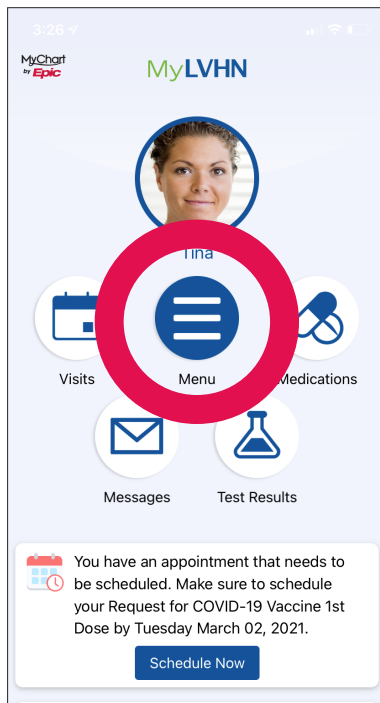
3:26

MyChart by Epic

MyLVHN

Tina

Visits

Menu

Medications

Messages

Test Results

You have an appointment that needs to be scheduled. Make sure to schedule your Request for COVID-19 Vaccine 1st Dose by Tuesday March 02, 2021.

Schedule Now